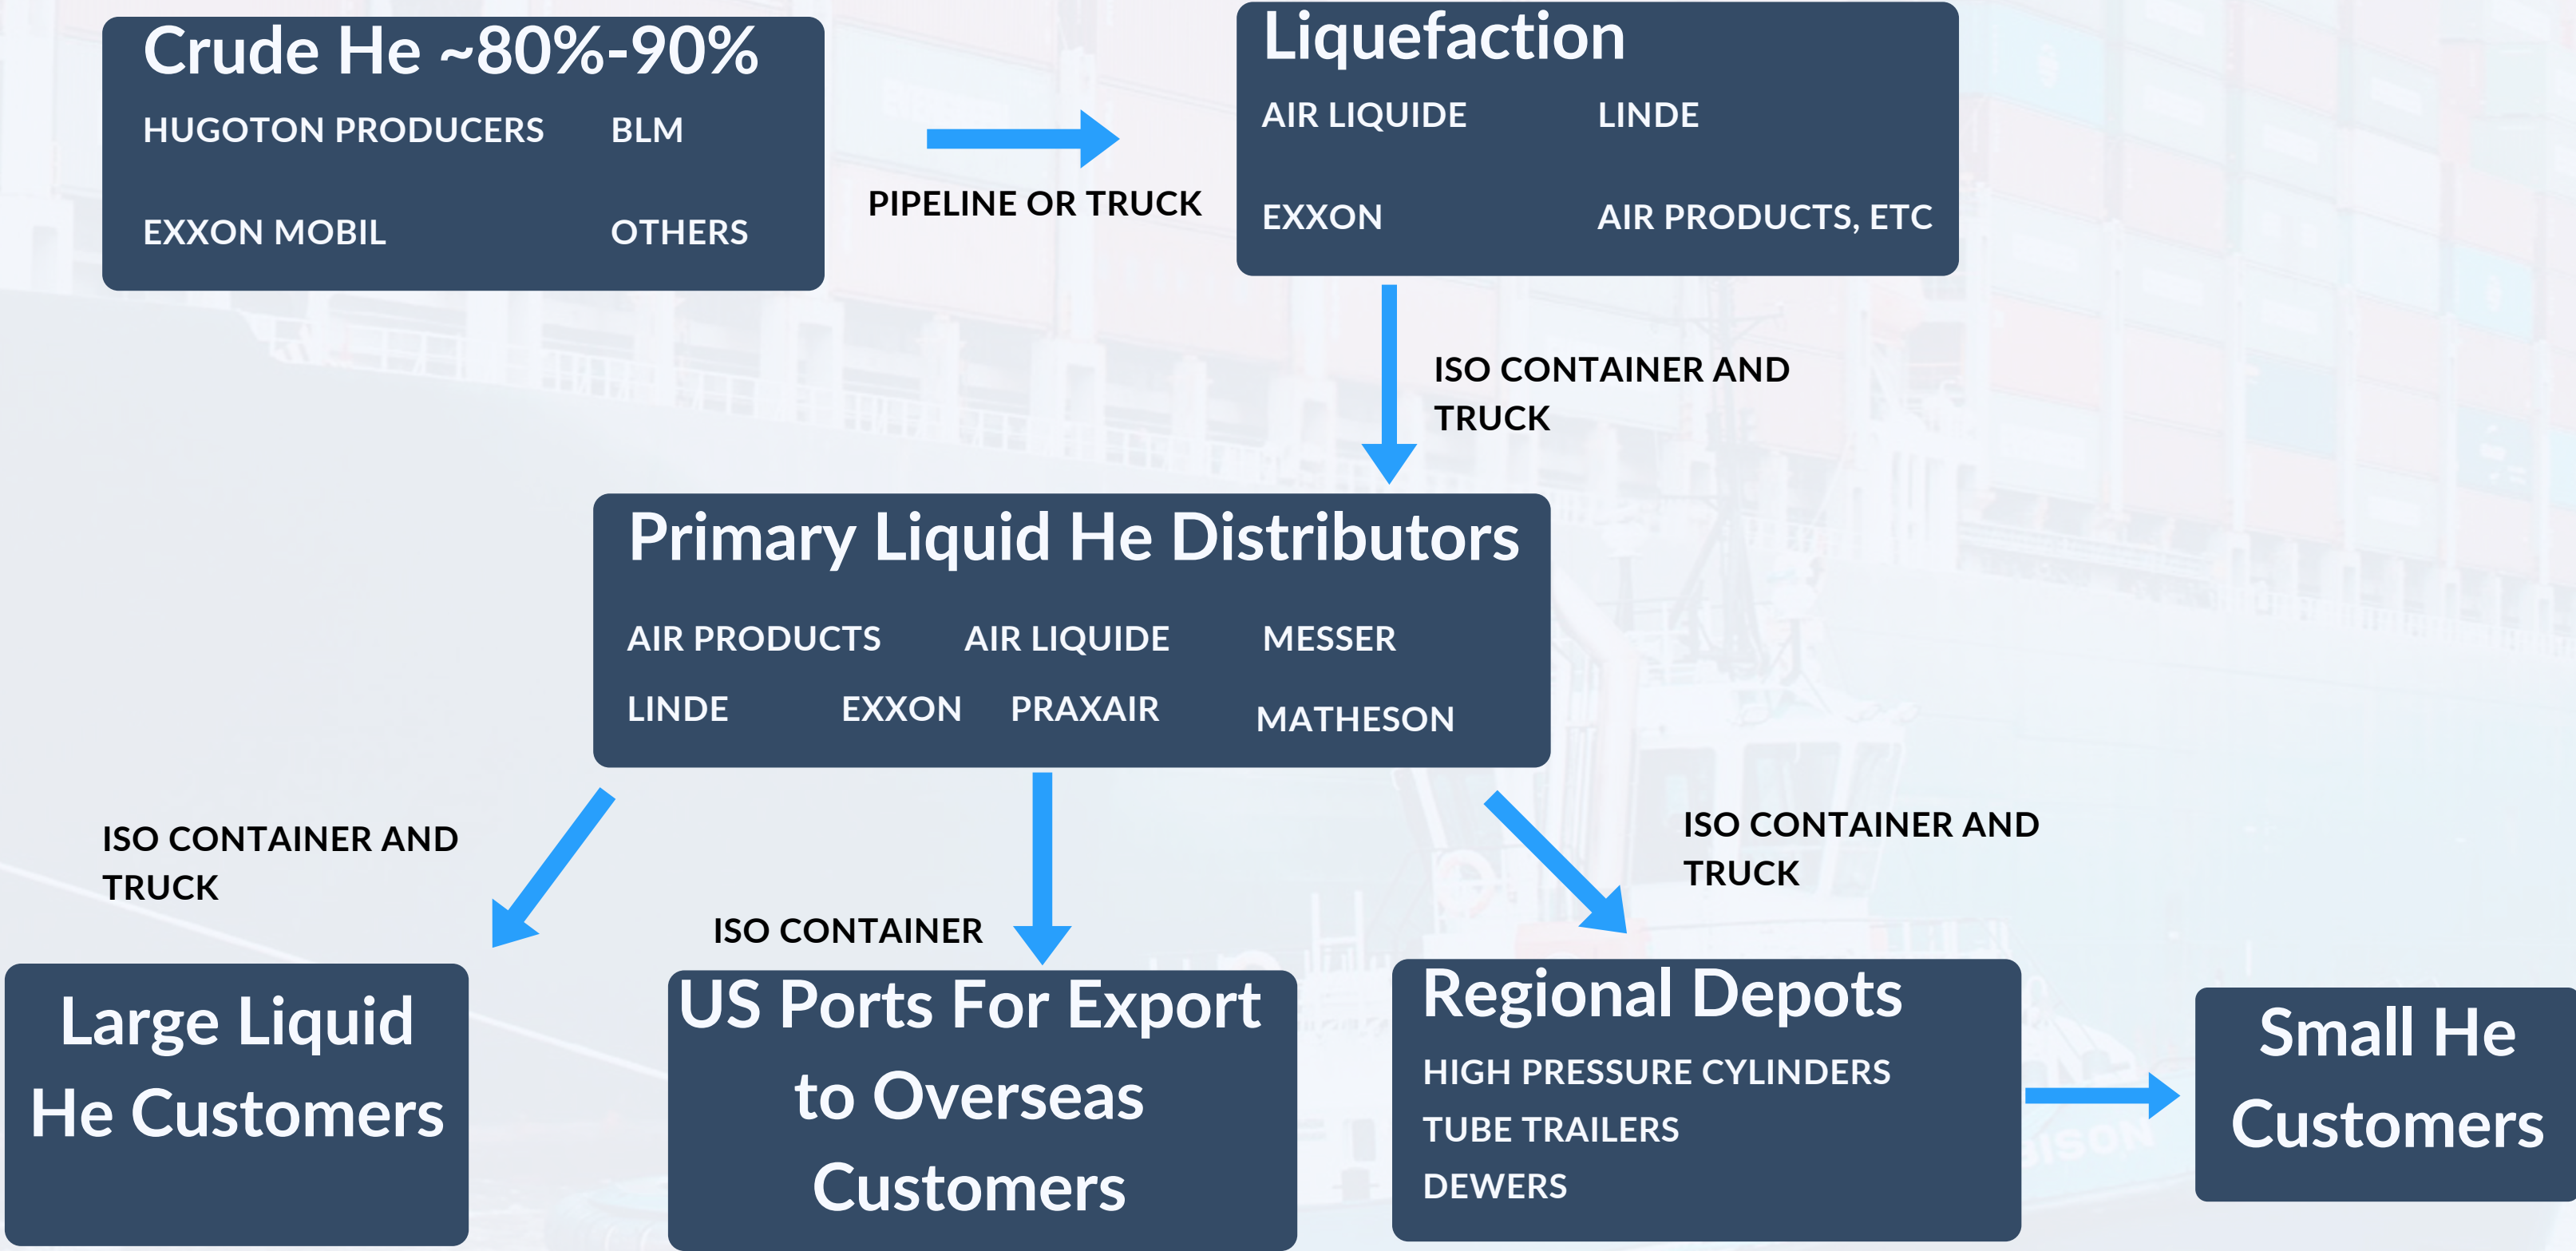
Crude He ~80%-90%

HUGOTON PRODUCERS BLM

EXXON MOBIL OTHERS

PIPELINE OR TRUCK

Liquefaction

AIR LIQUIDE LINDE

EXXON AIR PRODUCTS, ETC

ISO CONTAINER AND TRUCK

Primary Liquid He Distributors

AIR PRODUCTS AIR LIQUIDE MESSER

LINDE EXXON PRAXAIR MATHESON

ISO CONTAINER AND TRUCK

ISO CONTAINER

ISO CONTAINER AND TRUCK

Large Liquid He Customers

US Ports For Export to Overseas Customers

Regional Depots

HIGH PRESSURE CYLINDERS

TUBE TRAILERS

DEWERS

Small He Customers